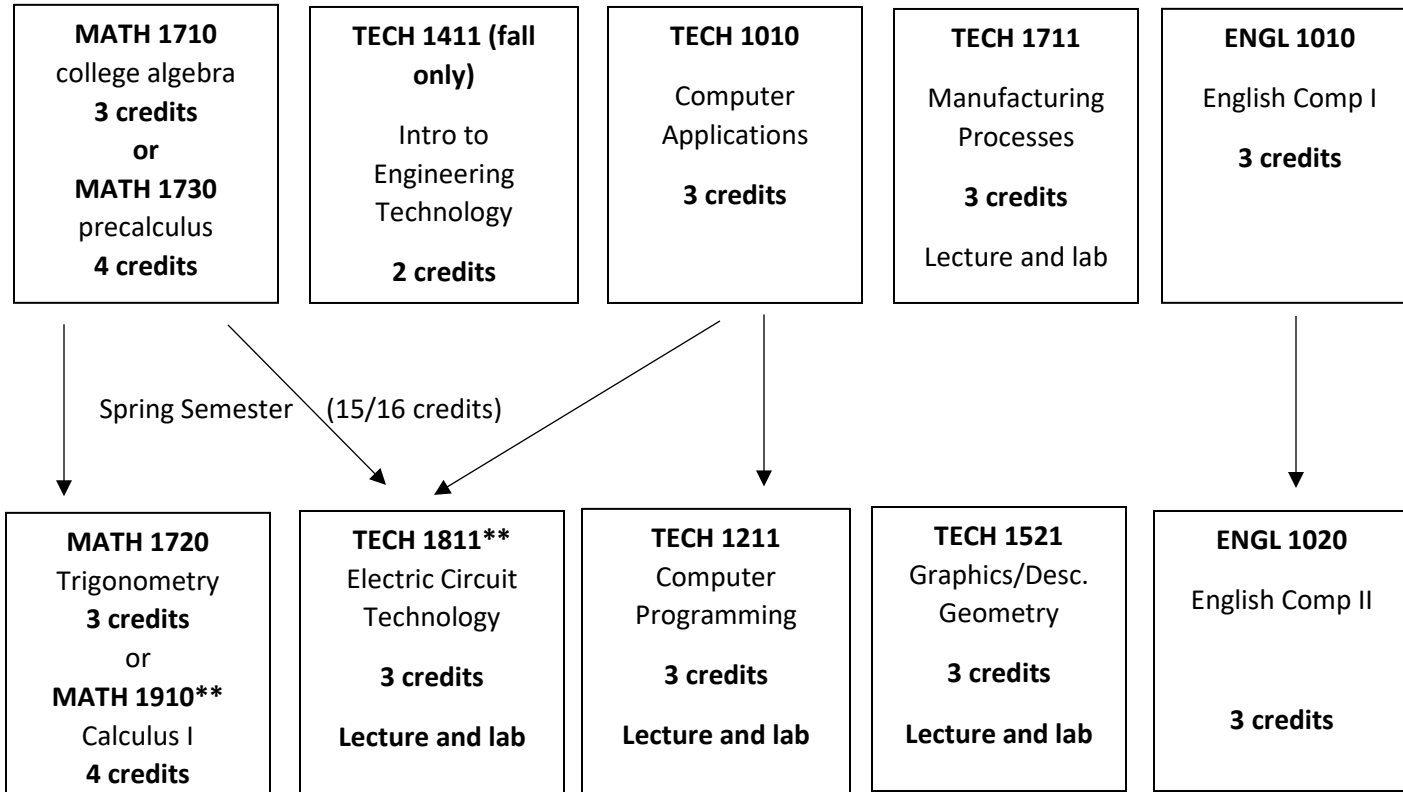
MATH 1710
college algebra
3 credits
or
MATH 1730
precalculus
4 credits

TECH 1411 (fall only)
Intro to Engineering Technology
2 credits

TECH 1010
Computer Applications
3 credits

TECH 1711
Manufacturing Processes
3 credits
Lecture and lab

ENGL 1010
English Comp I
3 credits

Spring Semester (15/16 credits)

MATH 1720
Trigonometry
3 credits
or
MATH 1910**
Calculus I
4 credits

TECH 1811**
Electric Circuit Technology
3 credits
Lecture and lab

TECH 1211
Computer Programming
3 credits
Lecture and lab

TECH 1521
Graphics/Desc. Geometry
3 credits
Lecture and lab

ENGL 1020
English Comp II
3 credits